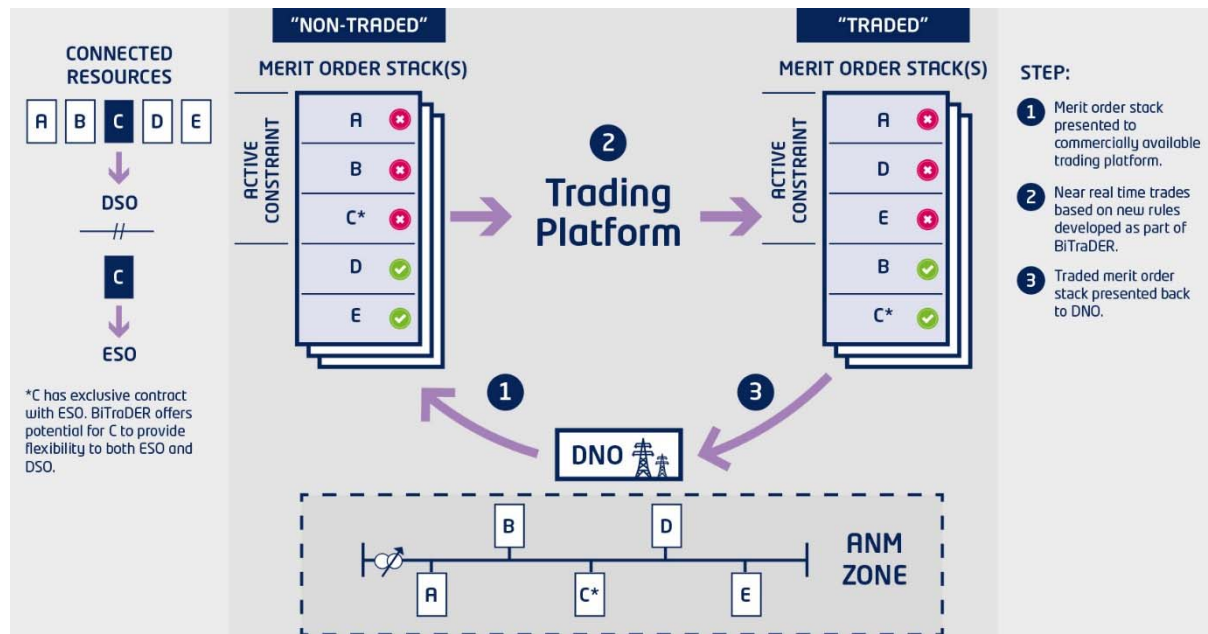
CONNECTED RESOURCES

A B C D E

DSO

//

C

ESO

*C has exclusive contract with ESO. BiTraDER offers potential for C to provide flexibility to both ESO and DSO.

"NON-TRADED"

MERIT ORDER STACK(S)

ACTIVE CONSTRAINT

| |
|---|
| A |
| B |
| C* |
| D |
| E |

2

Trading Platform

"TRADED"

MERIT ORDER STACK(S)

ACTIVE CONSTRAINT

| |
|---|
| A |
| D |
| E |
| B |
| C* |

1

3

DNO

B D

A C* E

ANM ZONE

STEP:

1 Merit order stack presented to commercially available trading platform.

2 Near real time trades based on new rules developed as part of BiTraDER.

3 Traded merit order stack presented back to DNO.